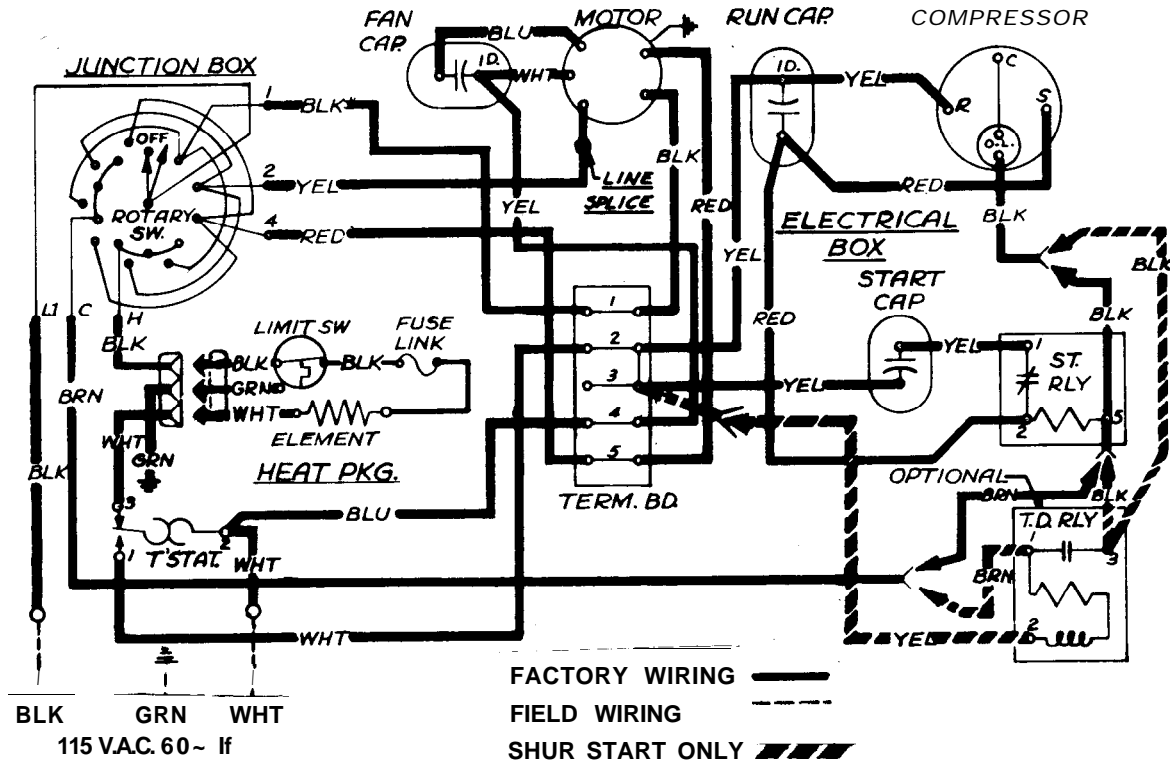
FAN CAP.
MOTOR
RUN CAP.
COMPRESSOR
JUNCTION BOX
ID.
BLU
WHT
ID.
YEL
C
R
S
O.L.
1
BLK
OFF
2
YEL
ROTARY SW.
4
RED
BLK
LINE SPLICE
YEL
RED
RED
BLK
ELECTRICAL BOX
YEL
BLK
START CAP
L1
C
H
BLK
LIMIT SW
FUSE LINK
BLK
BLK
RED
BLK
1
2
3
4
5
YEL
1
ST. RLY
GRND
YEL
BRN
WHT
ELEMENT
2
5
WHT
GRN
HEAT PKG.
TERM. BD.
OPTIONAL
BRN
BLK
BLK
3
BLU
T.D. RLY
1
1
T'STAT.
2
WHT
1
3
BRN
2
WHT
YEL
BLK
GRN
WHT
115 V.A.C. 60 ~ If
FACTORY WIRING
FIELD WIRING
SHUR START ONLY